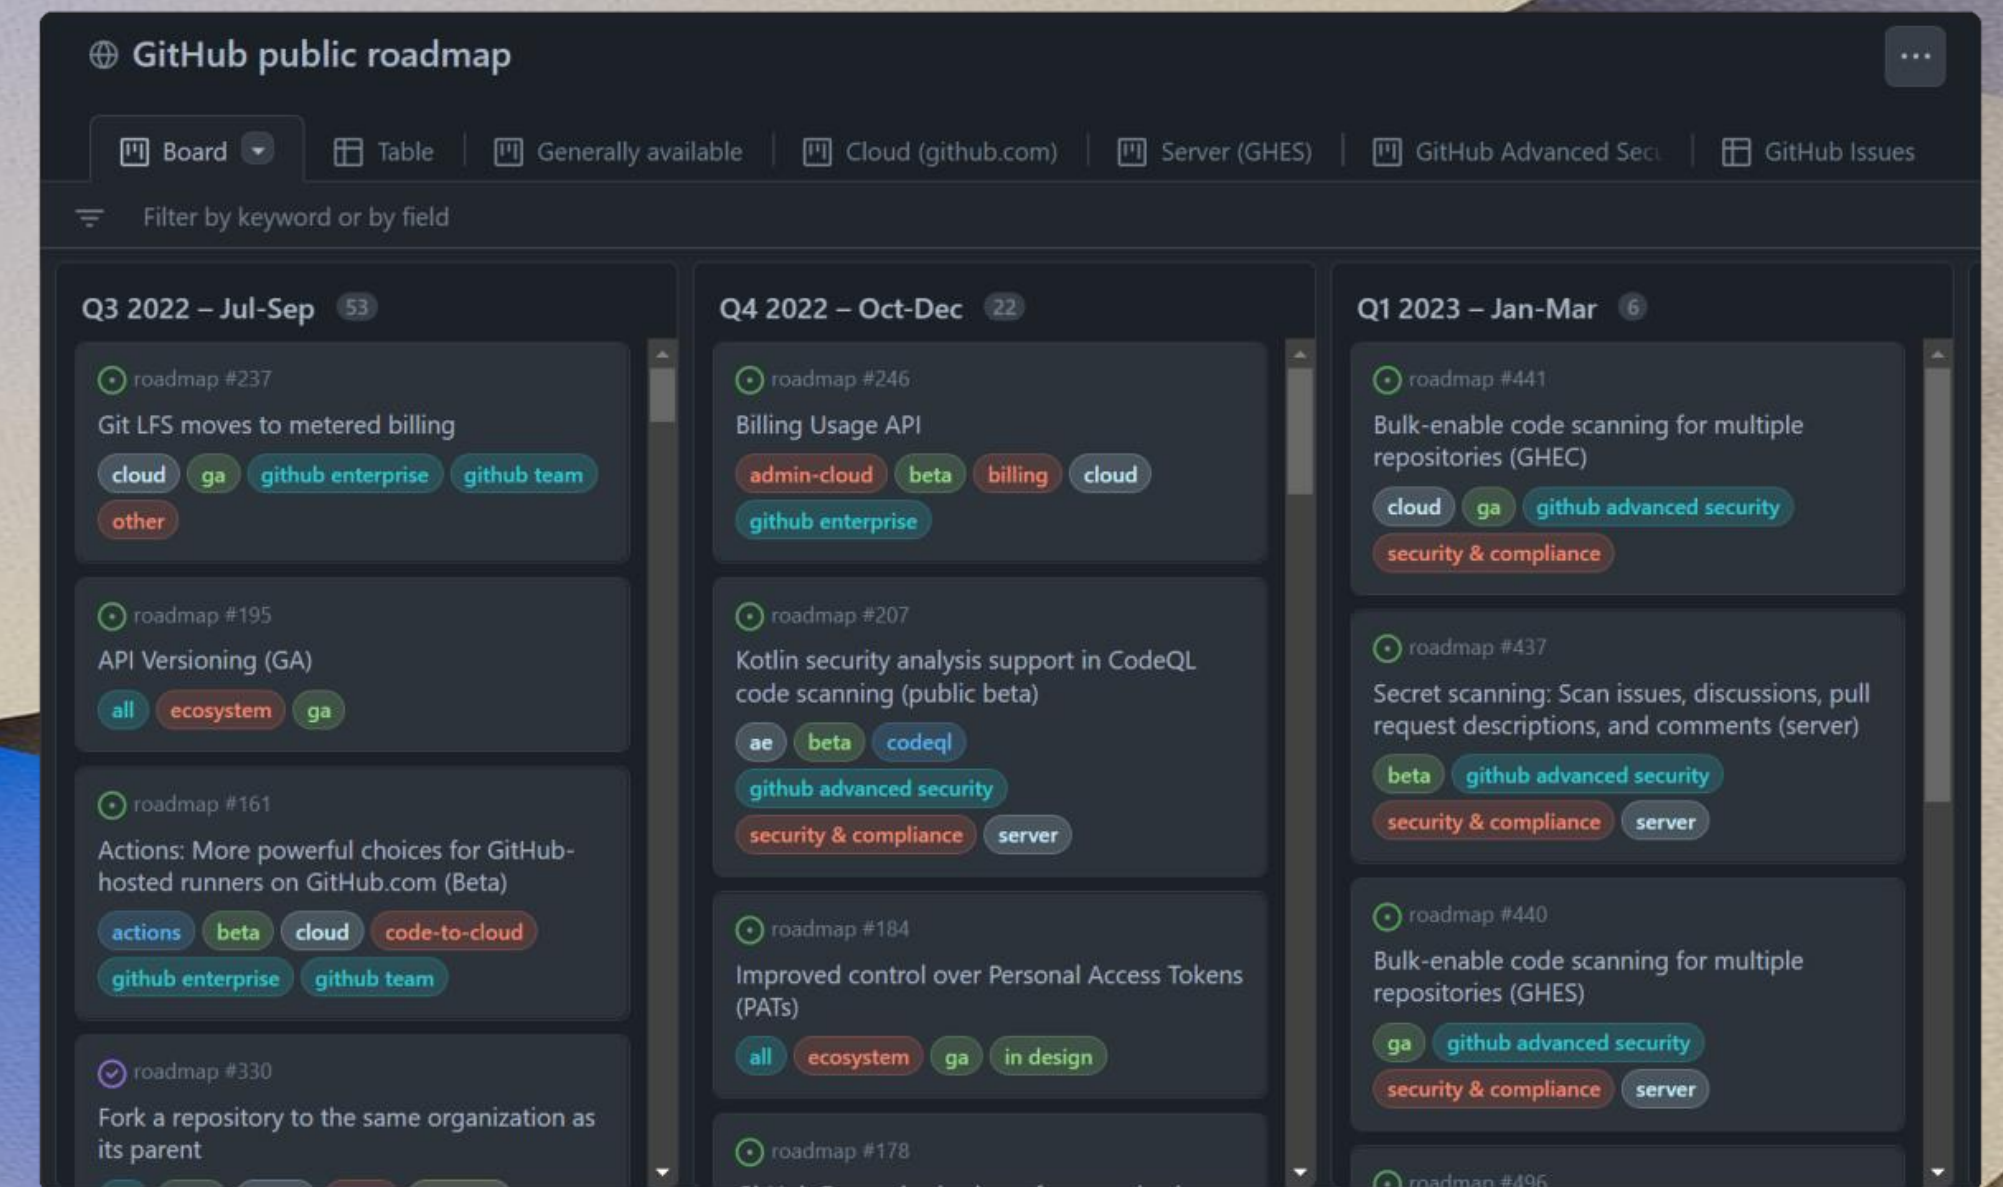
GitHub public roadmap

...

Board | Table | Generally available | Cloud (github.com) | Server (GHES) | GitHub Advanced Sec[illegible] | GitHub Issues

Filter by keyword or by field

Q3 2022 – Jul-Sep 53

roadmap #237
Git LFS moves to metered billing
cloud ga github enterprise github team other

roadmap #195
API Versioning (GA)
all ecosystem ga

roadmap #161
Actions: More powerful choices for GitHub-hosted runners on GitHub.com (Beta)
actions beta cloud code-to-cloud github enterprise github team

roadmap #330
Fork a repository to the same organization as its parent

Q4 2022 – Oct-Dec 22

roadmap #246
Billing Usage API
admin-cloud beta billing cloud github enterprise

roadmap #207
Kotlin security analysis support in CodeQL code scanning (public beta)
ae beta codeql github advanced security security & compliance server

roadmap #184
Improved control over Personal Access Tokens (PATs)
all ecosystem ga in design

roadmap #178

Q1 2023 – Jan-Mar 6

roadmap #441
Bulk-enable code scanning for multiple repositories (GHEC)
cloud ga github advanced security security & compliance

roadmap #437
Secret scanning: Scan issues, discussions, pull request descriptions, and comments (server)
beta github advanced security security & compliance server

roadmap #440
Bulk-enable code scanning for multiple repositories (GHES)
ga github advanced security security & compliance server

roadmap #496